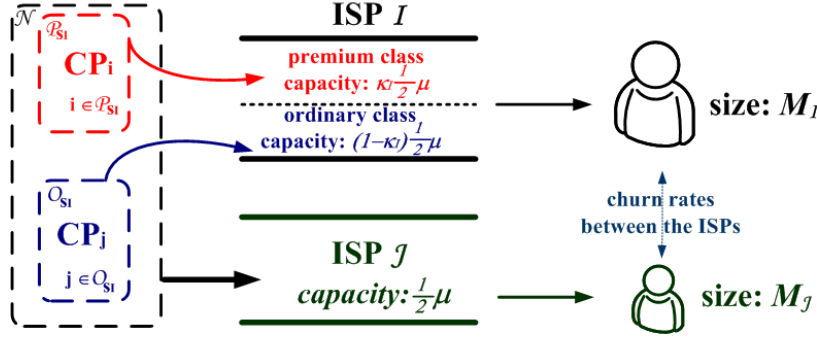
$\mathcal{N}$

$\mathcal{P}_{\mathcal{SI}}$

CP$_i$

$i \in \mathcal{P}_{\mathcal{SI}}$

$\mathcal{O}_{\mathcal{SI}}$

CP$_j$

$j \in \mathcal{O}_{\mathcal{SI}}$

ISP $\mathcal{I}$

premium class

capacity: $\kappa_{\mathcal{I}}\frac{1}{2}\mu$

ordinary class

capacity: $(1-\kappa_{\mathcal{I}})\frac{1}{2}\mu$

size: $M_{\mathcal{I}}$

churn rates between the ISPs

ISP $\mathcal{J}$

capacity: $\frac{1}{2}\mu$

size: $M_{\mathcal{J}}$